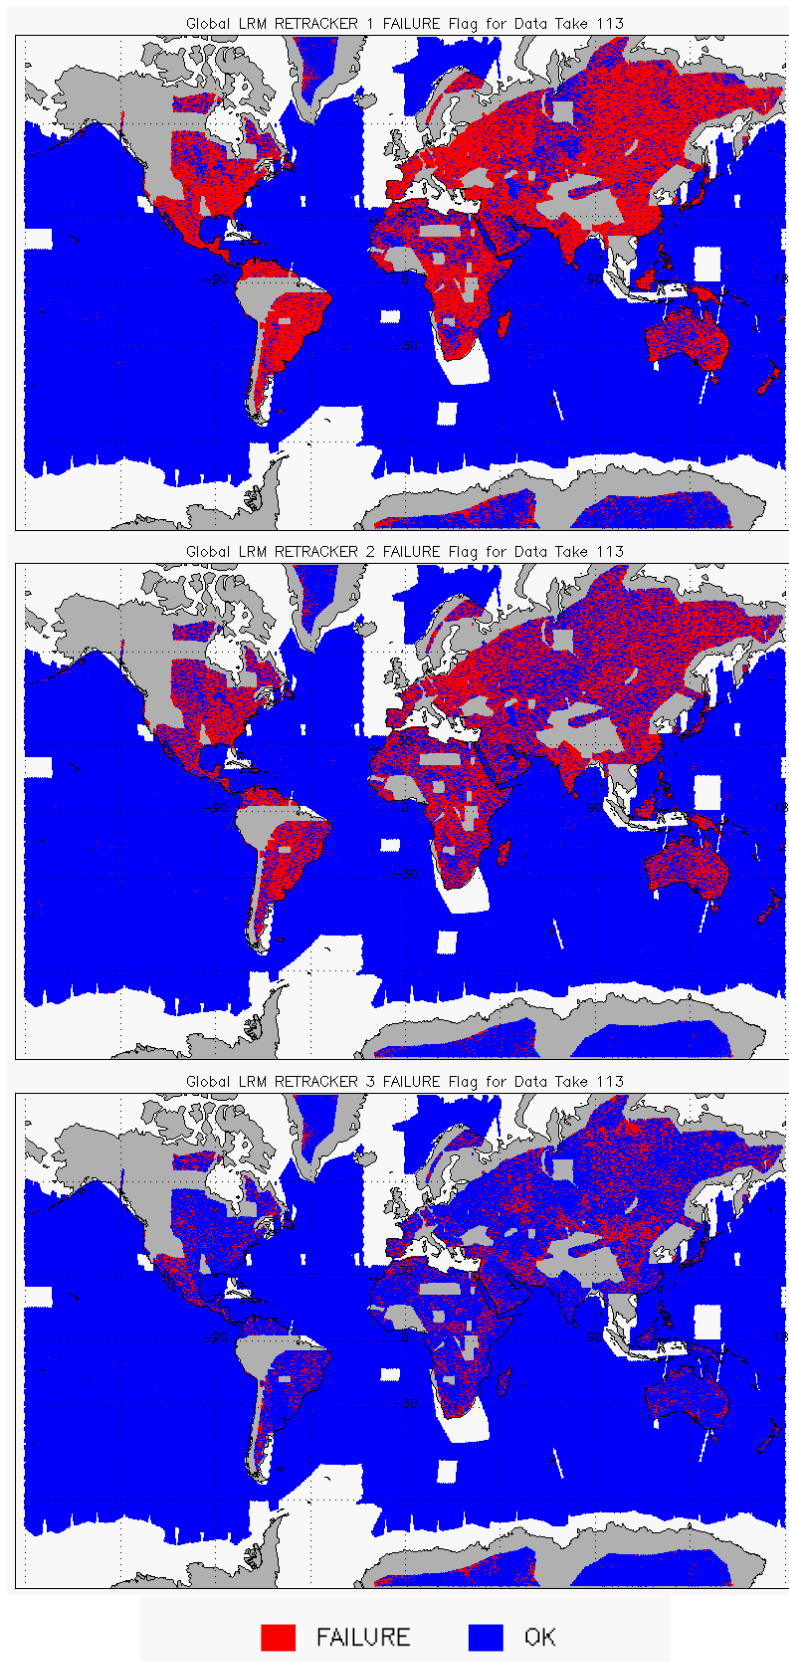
Global LRM RETRACKER 1 FAILURE Flag for Data Take 113

-90

0

90

-50

Global LRM RETRACKER 2 FAILURE Flag for Data Take 113

-90

0

90

-50

Global LRM RETRACKER 3 FAILURE Flag for Data Take 113

-90

0

90

-50

FAILURE OK